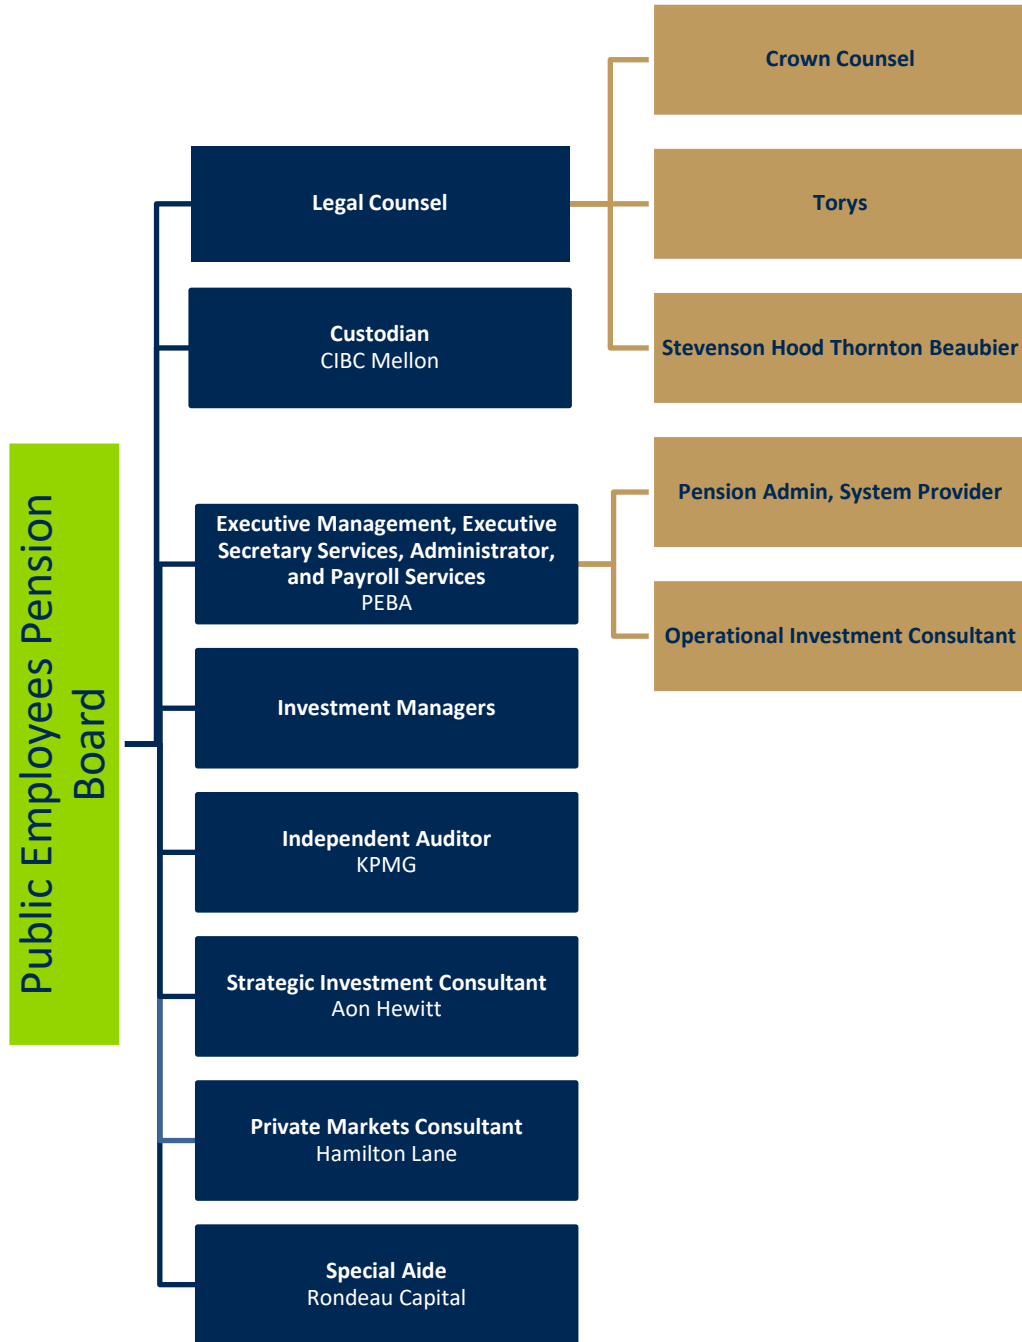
Public Employees Pension Board

Legal Counsel

Crown Counsel

Torys

Stevenson Hood Thornton Beaubier

Custodian
CIBC Mellon

Executive Management, Executive Secretary Services, Administrator, and Payroll Services
PEBA

Pension Admin, System Provider

Operational Investment Consultant

Investment Managers

Independent Auditor
KPMG

Strategic Investment Consultant
Aon Hewitt

Private Markets Consultant
Hamilton Lane

Special Aide
Rondeau Capital